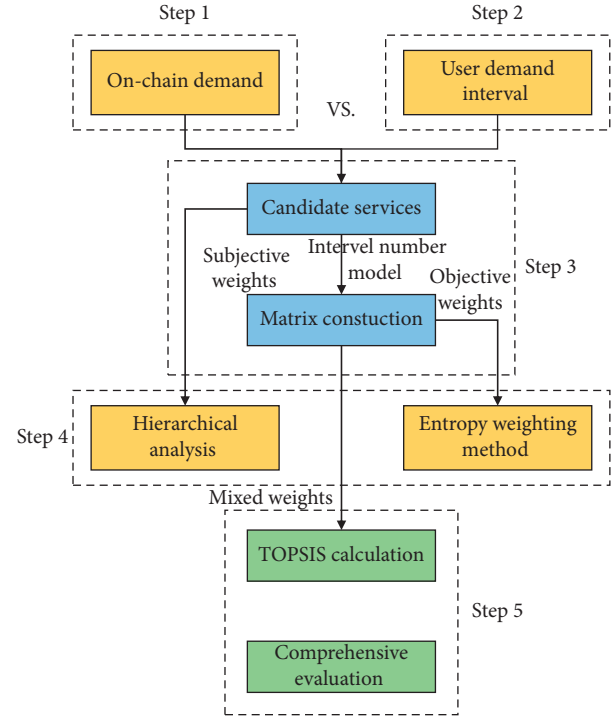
Step 1

Step 2

On-chain demand

VS.

User demand interval

Candidate services

Subjective weights

Intervel number model

Step 3

Objective weights

Matrix constuction

Step 4

Hierarchical analysis

Entropy weighting method

Mixed weights

TOPSIS calculation

Step 5

Comprehensive evaluation